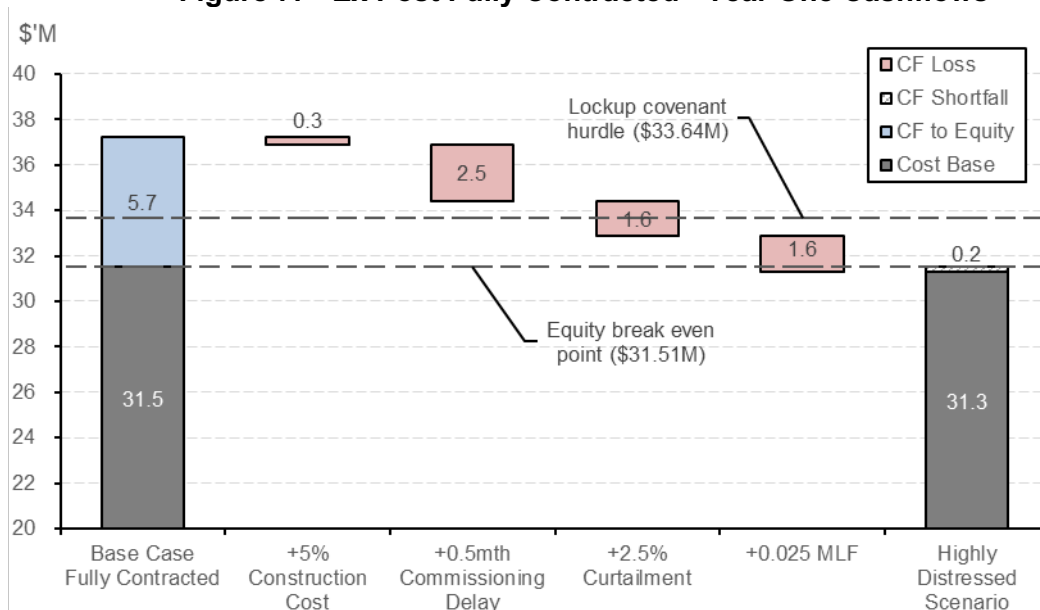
Figure 17 – EA Post Fully Contracted – Year One Cashflows

$'M

40
38
36
34
32
30
28
26
24
22
20

CF Loss
CF Shortfall
CF to Equity
Cost Base

Lockup covenant hurdle ($33.64M)

Equity break even point ($31.51M)

5.7
31.5
0.3
2.5
1.6
1.6
0.2
31.3

Base Case Fully Contracted
+5% Construction Cost
+0.5mth Commissioning Delay
+2.5% Curtailment
+0.025 MLF
Highly Distressed Scenario